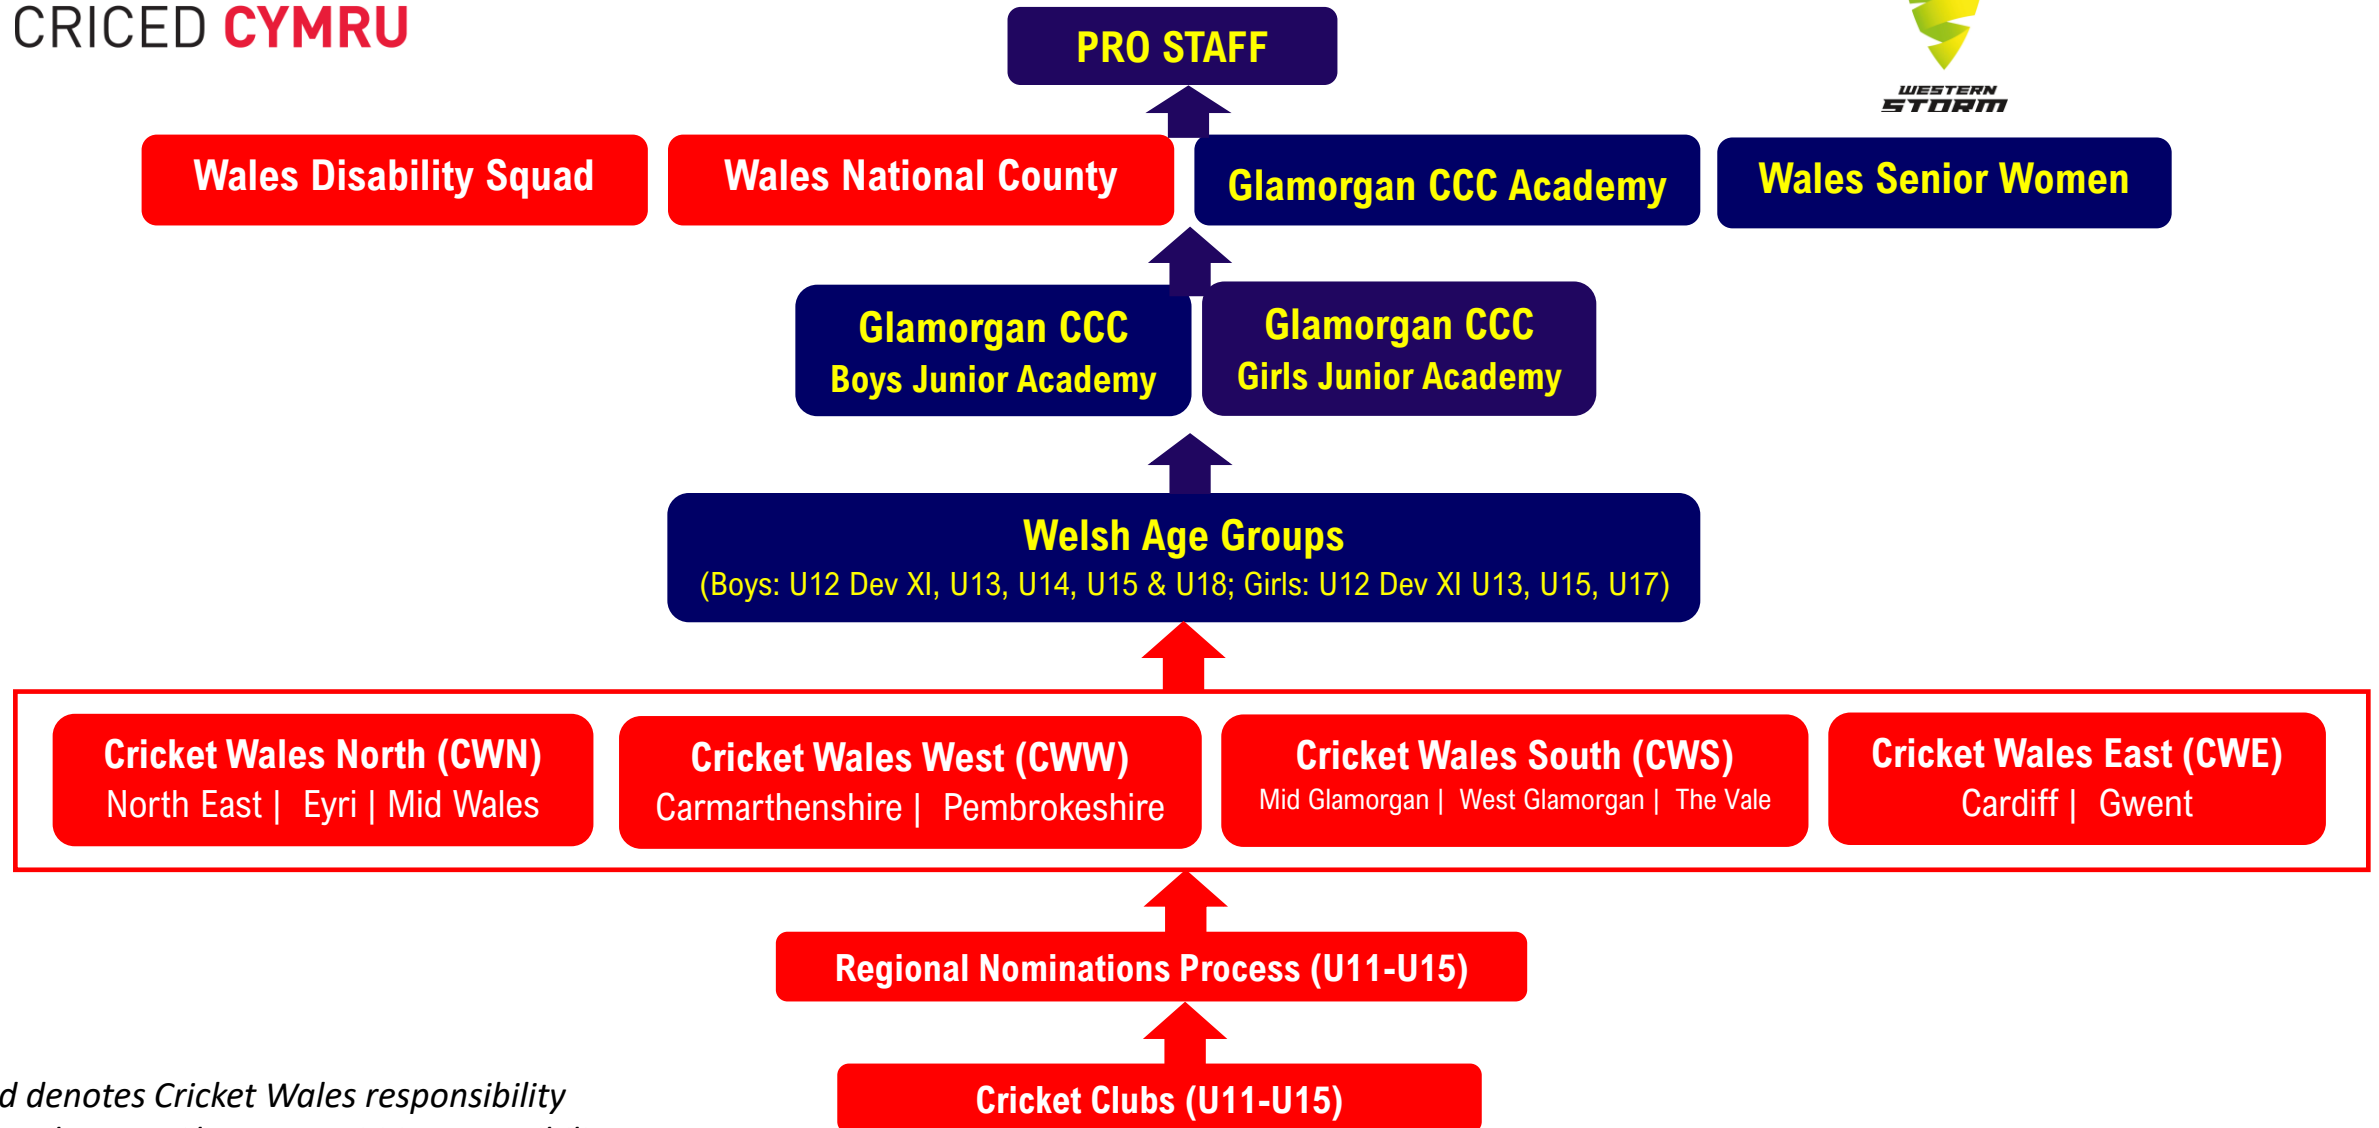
CRICED CYMRU

PRO STAFF

WESTERN STORM

Wales Disability Squad

Wales National County

Glamorgan CCC Academy

Wales Senior Women

Glamorgan CCC
Boys Junior Academy

Glamorgan CCC
Girls Junior Academy

Welsh Age Groups
(Boys: U12 Dev XI, U13, U14, U15 & U18; Girls: U12 Dev XI U13, U15, U17)

Cricket Wales North (CWN)
North East | Eyri | Mid Wales

Cricket Wales West (CWW)
Carmarthenshire | Pembrokeshire

Cricket Wales South (CWS)
Mid Glamorgan | West Glamorgan | The Vale

Cricket Wales East (CWE)
Cardiff | Gwent

Regional Nominations Process (U11-U15)

d denotes Cricket Wales responsibility

Cricket Clubs (U11-U15)